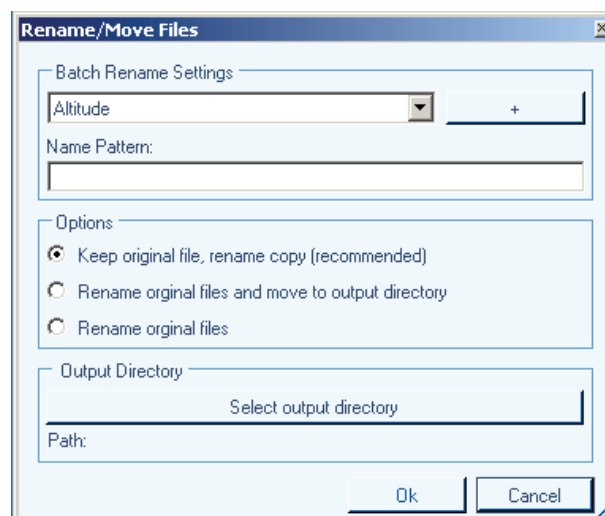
Rename/Move Files

Batch Rename Settings

Altitude

+

Name Pattern:

Options

Keep original file, rename copy (recommended)

Rename orginal files and move to output directory

Rename orginal files

Output Directory

Select output directory

Path:

Ok

Cancel